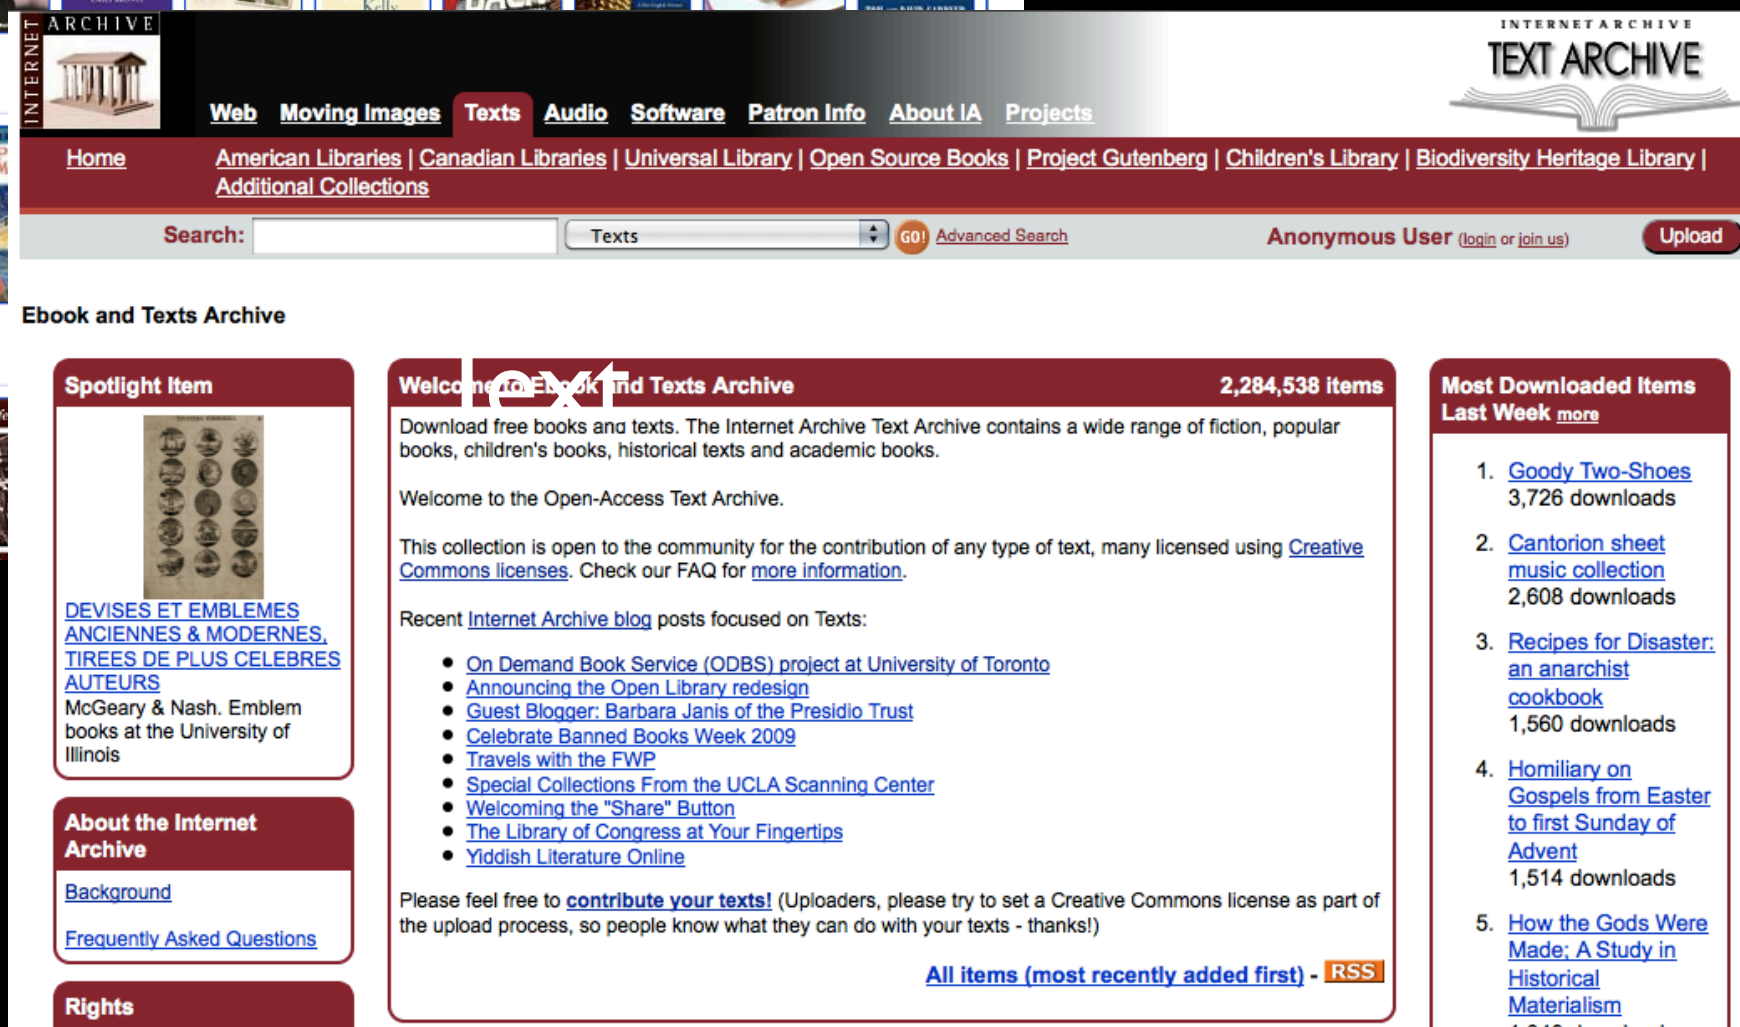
INTERNET ARCHIVE

Web Moving Images Texts Audio Software Patron Info About IA Projects

INTERNET ARCHIVE
TEXT ARCHIVE

Home American Libraries | Canadian Libraries | Universal Library | Open Source Books | Project Gutenberg | Children's Library | Biodiversity Heritage Library | Additional Collections

Search: Texts GO! Advanced Search Anonymous User (login or join us) Upload

Ebook and Texts Archive

Spotlight Item

DEVISES ET EMBLEMES ANCIENNES & MODERNES, TIREES DE PLUS CELEBRES AUTEURS
McGeary & Nash. Emblem books at the University of Illinois

About the Internet Archive

Background

Frequently Asked Questions

Rights

Welcome to Ebook and Texts Archive 2,284,538 items

Text

Download free books and texts. The Internet Archive Text Archive contains a wide range of fiction, popular books, children's books, historical texts and academic books.

Welcome to the Open-Access Text Archive.

This collection is open to the community for the contribution of any type of text, many licensed using Creative Commons licenses. Check our FAQ for more information.

Recent Internet Archive blog posts focused on Texts:

- On Demand Book Service (ODBS) project at University of Toronto
- Announcing the Open Library redesign
- Guest Blogger: Barbara Janis of the Presidio Trust
- Celebrate Banned Books Week 2009
- Travels with the FWP
- Special Collections From the UCLA Scanning Center
- Welcoming the "Share" Button
- The Library of Congress at Your Fingertips
- Yiddish Literature Online

Please feel free to contribute your texts! (Uploaders, please try to set a Creative Commons license as part of the upload process, so people know what they can do with your texts - thanks!)

All items (most recently added first) - RSS

Most Downloaded Items Last Week more

1. Goody Two-Shoes
3,726 downloads
2. Cantorion sheet music collection
2,608 downloads
3. Recipes for Disaster: an anarchist cookbook
1,560 downloads
4. Homiliary on Gospels from Easter to first Sunday of Advent
1,514 downloads
5. How the Gods Were Made; A Study in Historical Materialism
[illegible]